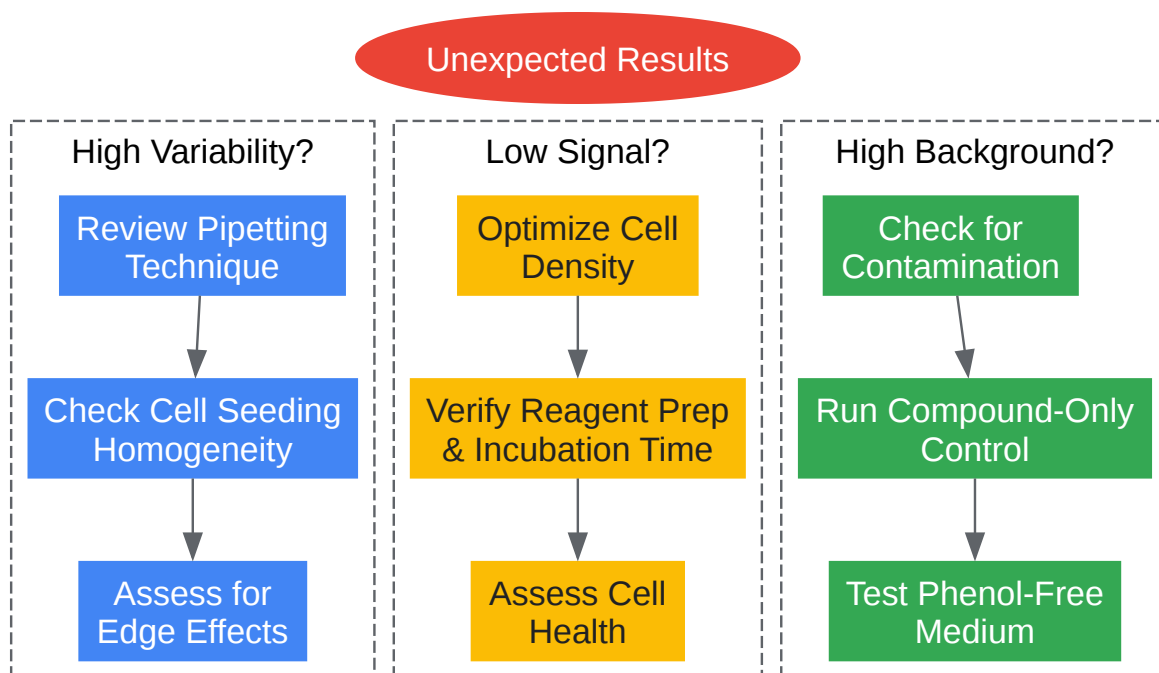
Unexpected Results

High Variability?

Review Pipetting Technique

Check Cell Seeding Homogeneity

Assess for Edge Effects

Low Signal?

Optimize Cell Density

Verify Reagent Prep & Incubation Time

Assess Cell Health

High Background?

Check for Contamination

Run Compound-Only Control

Test Phenol-Free Medium